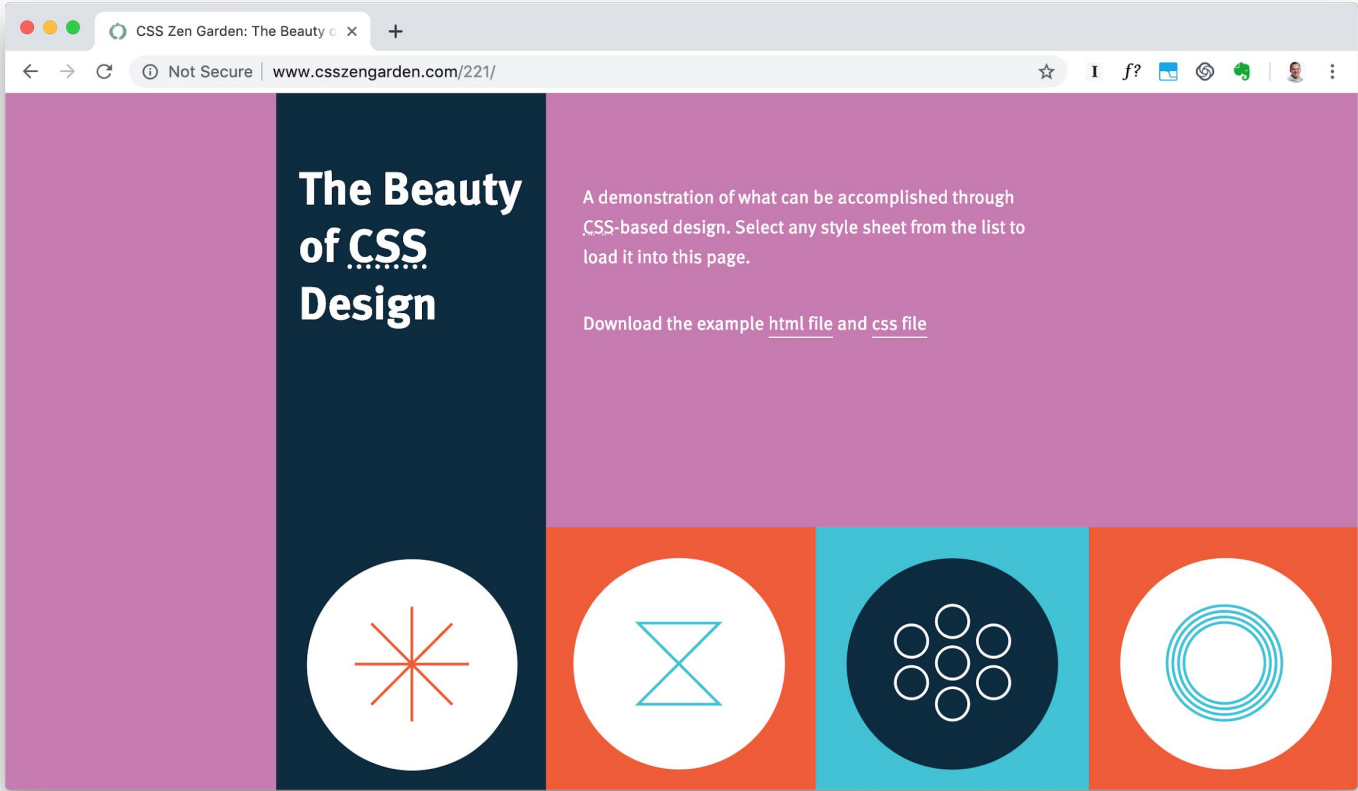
CSS Zen Garden: The Beauty o

Not Secure | www.csszengarden.com/221/

I f?

The Beauty of CSS Design

A demonstration of what can be accomplished through CSS-based design. Select any style sheet from the list to load it into this page.

Download the example html file and css file